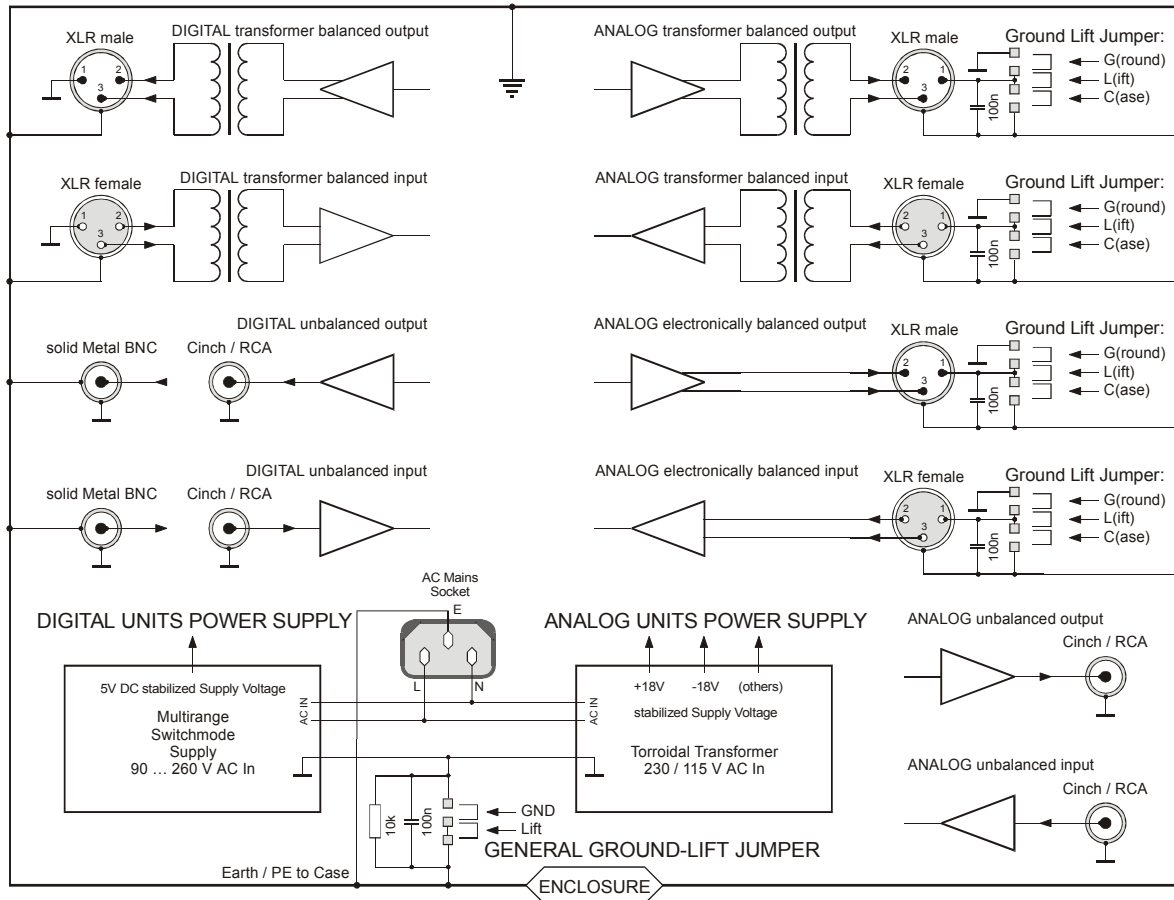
XLR male
1 2
3
DIGITAL transformer balanced output

ANALOG transformer balanced output
XLR male
2 1
3
100n
Ground Lift Jumper:
G(round)
L(ift)
C(ase)

XLR female
1 2
3
DIGITAL transformer balanced input

ANALOG transformer balanced input
XLR female
2 1
3
100n
Ground Lift Jumper:
G(round)
L(ift)
C(ase)

DIGITAL unbalanced output
solid Metal BNC
Cinch / RCA

ANALOG electronically balanced output
XLR male
2 1
3
100n
Ground Lift Jumper:
G(round)
L(ift)
C(ase)

DIGITAL unbalanced input
solid Metal BNC
Cinch / RCA

ANALOG electronically balanced input
XLR female
2 1
3
100n
Ground Lift Jumper:
G(round)
L(ift)
C(ase)

AC Mains Socket
E
L
N

DIGITAL UNITS POWER SUPPLY
5V DC stabilized Supply Voltage
Multirange Switchmode Supply
90 … 260 V AC In
AC IN

ANALOG UNITS POWER SUPPLY
+18V -18V (others)
stabilized Supply Voltage
Torroidal Transformer
230 / 115 V AC In
AC IN

ANALOG unbalanced output
Cinch / RCA

ANALOG unbalanced input
Cinch / RCA

10k
100n
GND
Lift
GENERAL GROUND-LIFT JUMPER
Earth / PE to Case
ENCLOSURE